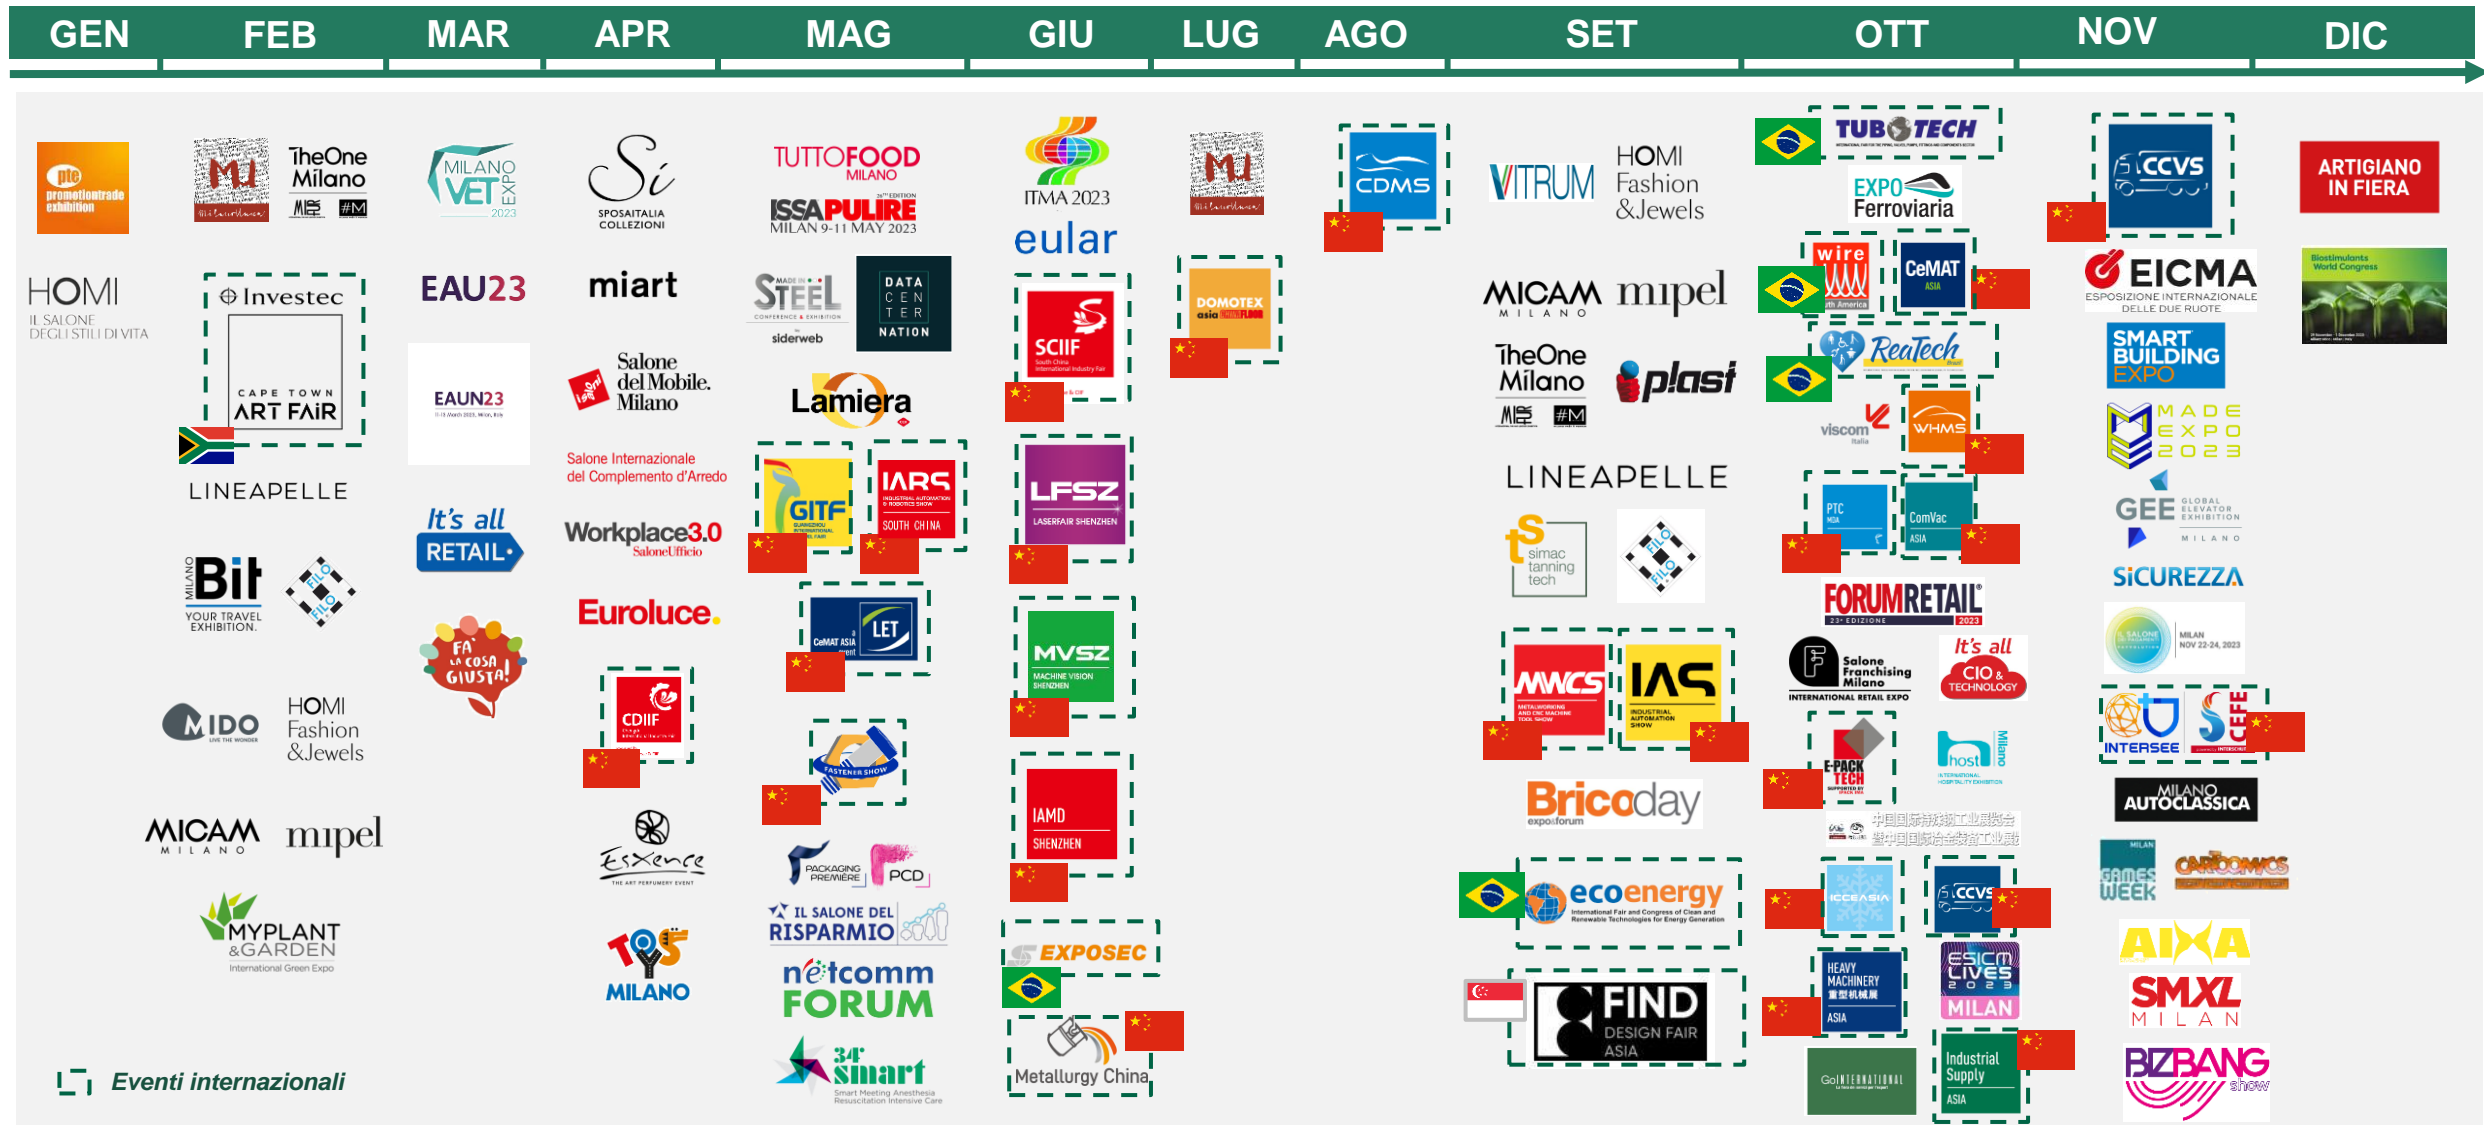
GEN FEB MAR APR MAG GIU LUG AGO SET OTT NOV DIC

pte promotiontrade exhibition

HOMI IL SALONE DEGLI STILI DI VITA

TheOne Milano

Investec CAPE TOWN ART FAIR

LINEAPELLE

Bit YOUR TRAVEL EXHIBITION

FILO

MIDO

HOMI Fashion &Jewels

MICAM MILANO

mipel

MYPLANT &GARDEN International Green Expo

MILANO VET EXPO 2023

EAU23

EAUN23

It's all RETAIL

FA' LA COSA GIUSTA!

Sì SPOSAITALIA COLLEZIONI

miart

Salone del Mobile. Milano

Salone Internazionale del Complemento d'Arredo

Workplace3.0 SaloneUfficio

Euroluce.

CDIIF

Esxence THE ART PERFUMERY EVENT

TOYS MILANO

TUTTOFOOD MILANO

ISSA PULIRE MILAN 9-11 MAY 2023

STEEL siderweb

DATA CENTER NATION

Lamiera

GITF

IARS SOUTH CHINA

CeMAT ASIA LET

FASTENER SHOW

PACKAGING PREMIERE PCD

IL SALONE DEL RISPARMIO

netcomm FORUM

34° smart Smart Meeting Anesthesia Resuscitation Intensive Care

ITMA 2023

eular

SCIIF

LFSZ LASERFAIR SHENZHEN

MVSZ MACHINE VISION SHENZHEN

IAMD SHENZHEN

EXPOSEC

Metallurgy China

DOMOTEX asia

CDMS

VITRUM

HOMI Fashion &Jewels

MICAM MILANO

mipel

TheOne Milano

plast

LINEAPELLE

simac tanning tech

FILO

MWCS

IAS

Bricoday

ecoenergy

FIND DESIGN FAIR ASIA

TUBOTECH

EXPO Ferroviaria

wire

CeMAT ASIA

ReaTech

viscom

WHMS

PTC

ComVac ASIA

FORUMRETAIL 2023

Salone Franchising Milano

It's all CIO & TECHNOLOGY

E-PACK TECH

host

ICCEASIA

CCVS

HEAVY MACHINERY ASIA

ESICM LIVES 2023 MILAN

GoINTERNATIONAL

Industrial Supply ASIA

CCVS

EICMA ESPOSIZIONE INTERNAZIONALE DELLE DUE RUOTE

SMART BUILDING EXPO

MADE EXPO 2023

GEE GLOBAL ELEVATOR EXHIBITION MILANO

SICUREZZA

MILAN NOV 22-24, 2023

INTERSEE

MILANO AUTOCLASSICA

GAMES WEEK

CARTOOMICS

AIXA

SMXL MILAN

BIZBANG show

ARTIGIANO IN FIERA

Biostimulants World Congress

Eventi internazionali